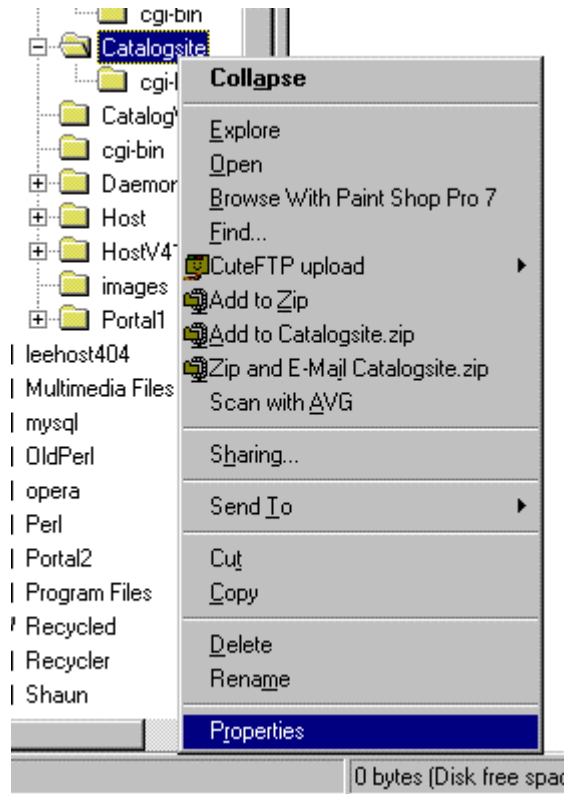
cgi-bin
Catalogsite
cgi-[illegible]
Catalog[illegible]
cgi-bin
Daemor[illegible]
Host
HostV4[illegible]
images
Portal1
leehost404
Multimedia Files
mysql
OldPerl
opera
Perl
Portal2
Program Files
Recycled
Recycler
Shaun

Collapse
Explore
Open
Browse With Paint Shop Pro 7
Find...
CuteFTP upload
Add to Zip
Add to Catalogsite.zip
Zip and E-Mail Catalogsite.zip
Scan with AVG
Sharing...
Send To
Cut
Copy
Delete
Rename
Properties

0 bytes (Disk free spac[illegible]